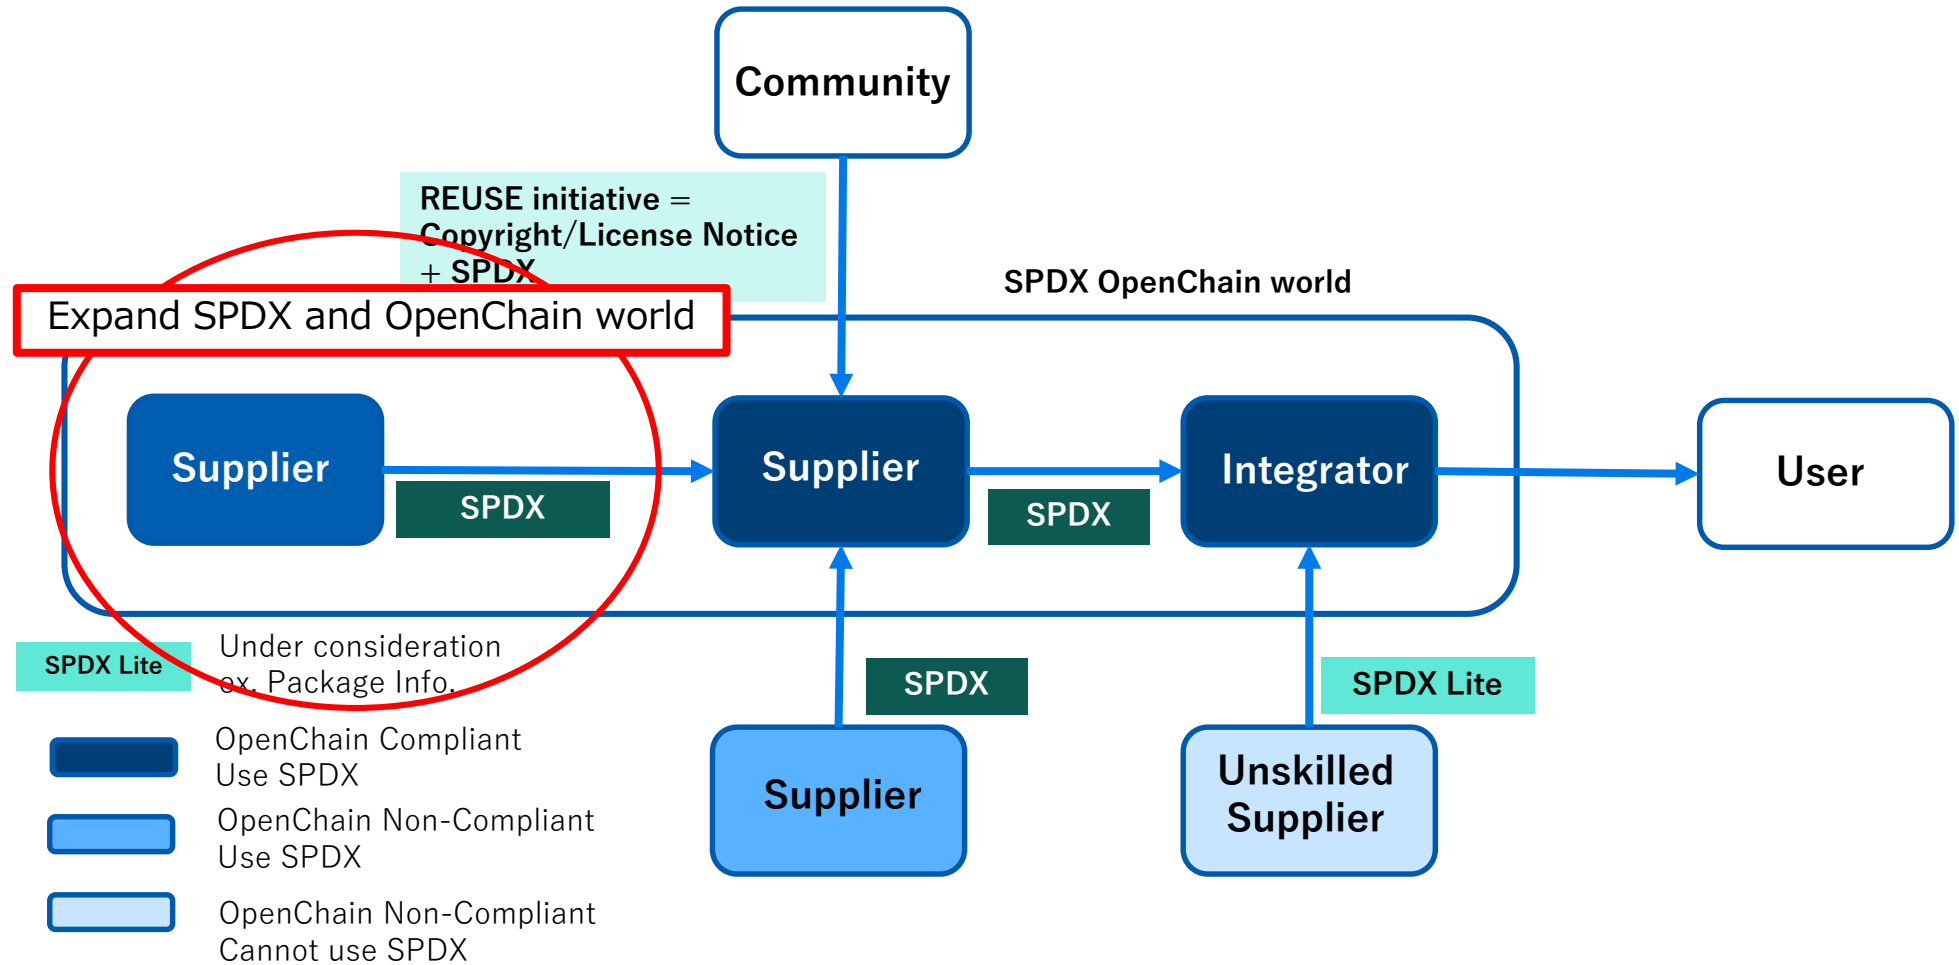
Community

REUSE initiative = Copyright/License Notice + SPDX

SPDX OpenChain world

Expand SPDX and OpenChain world

Supplier

SPDX

Supplier

SPDX

Integrator

User

SPDX Lite

Under consideration
ex. Package Info.

SPDX

SPDX Lite

OpenChain Compliant
Use SPDX

OpenChain Non-Compliant
Use SPDX

OpenChain Non-Compliant
Cannot use SPDX

Supplier

Unskilled Supplier